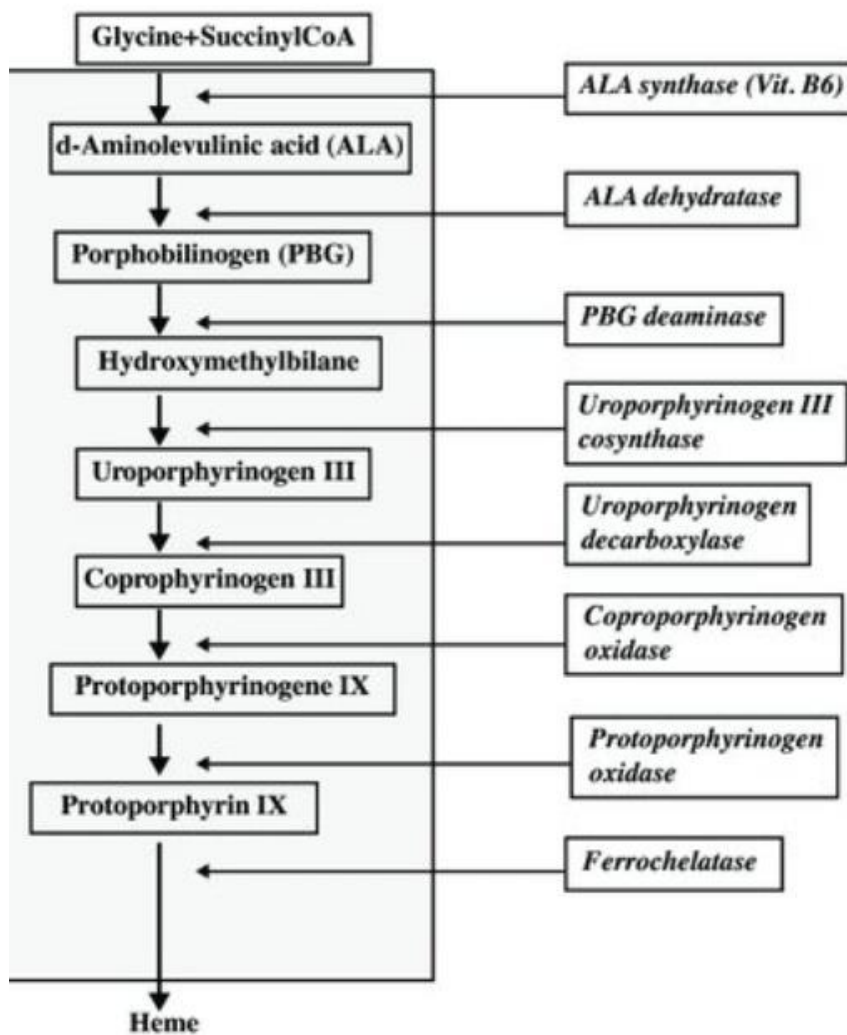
Glycine+SuccinylCoA

ALA synthase (Vit. B6)

d-Aminolevulinic acid (ALA)

ALA dehydratase

Porphobilinogen (PBG)

PBG deaminase

Hydroxymethylbilane

Uroporphyrinogen III cosynthase

Uroporphyrinogen III

Uroporphyrinogen decarboxylase

Coprophyrinogen III

Coproporphyrinogen oxidase

Protoporphyrinogene IX

Protoporphyrinogen oxidase

Protoporphyrin IX

Ferrochelatase

Heme